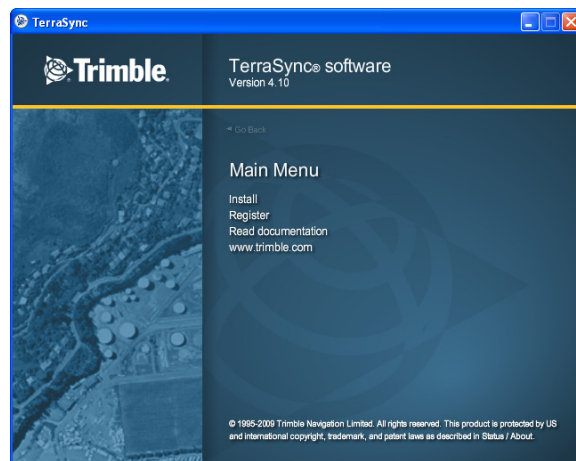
TerraSync

Trimble.

TerraSync® software
Version 4.10

◄ Go Back

Main Menu

Install
Register
Read documentation
www.trimble.com

© 1995-2009 Trimble Navigation Limited. All rights reserved. This product is protected by US and international copyright, trademark, and patent laws as described in Status / About.